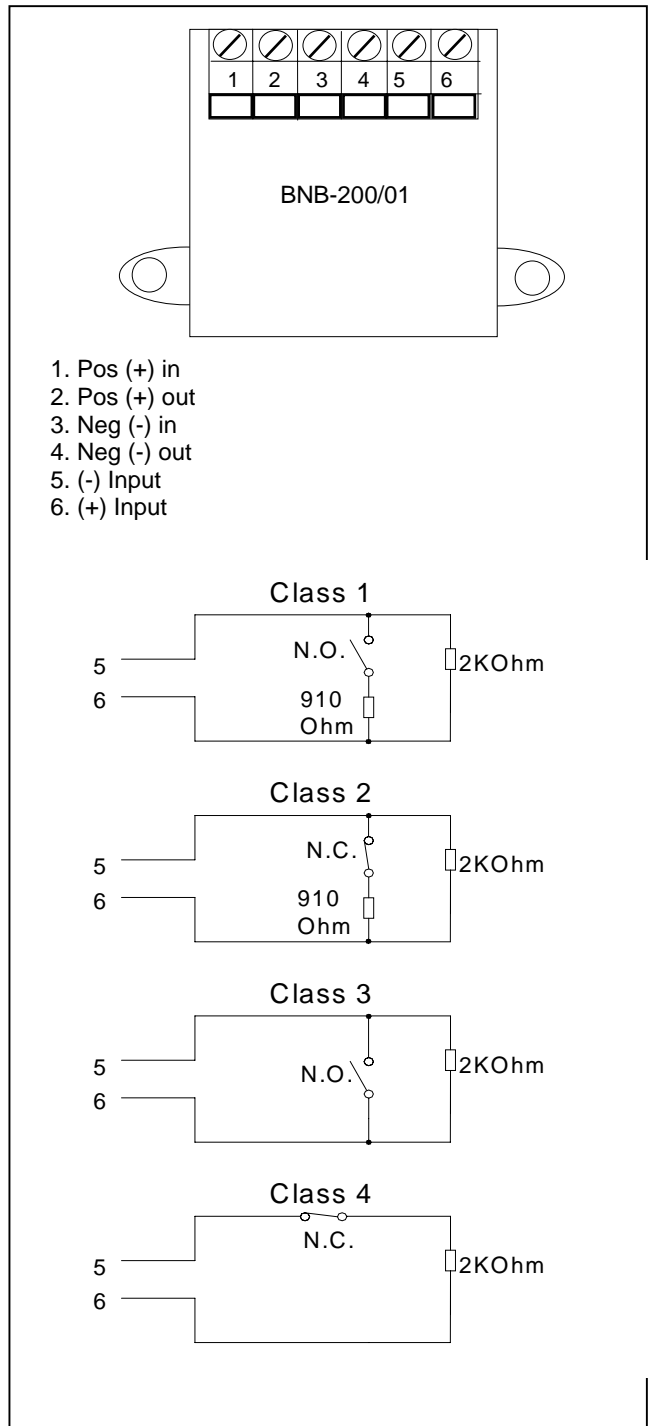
1 2 3 4 5 6

BNB-200/01

1. Pos (+) in
2. Pos (+) out
3. Neg (-) in
4. Neg (-) out
5. (-) Input
6. (+) Input

Class 1

5
6
N.O.
910 Ohm
2KOhm

Class 2

5
6
N.C.
910 Ohm
2KOhm

Class 3

5
6
N.O.
2KOhm

Class 4

N.C.
5
6
2KOhm